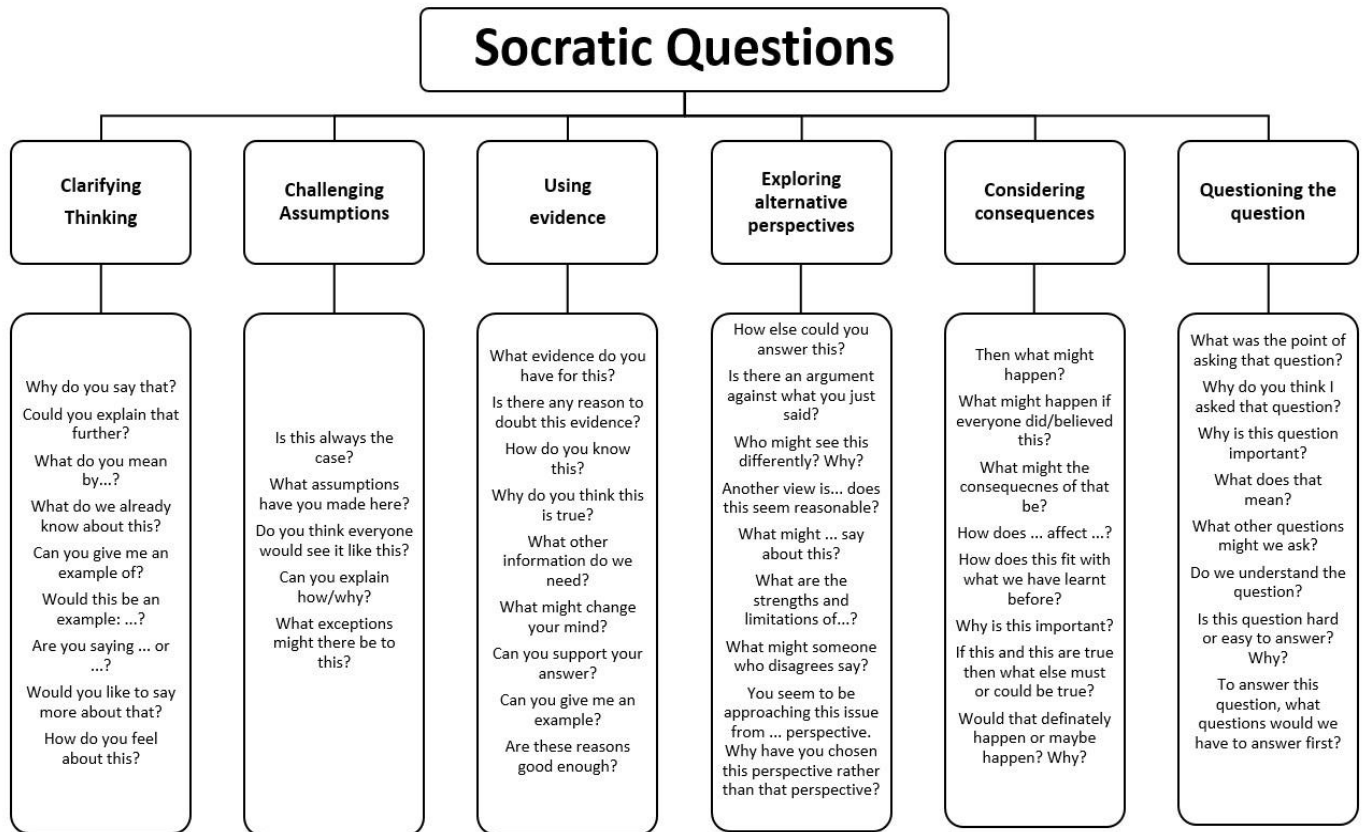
Socratic Questions

Clarifying Thinking

Why do you say that?
Could you explain that further?
What do you mean by...?
What do we already know about this?
Can you give me an example of?
Would this be an example: ...?
Are you saying ... or ...?
Would you like to say more about that?
How do you feel about this?

Challenging Assumptions

Is this always the case?
What assumptions have you made here?
Do you think everyone would see it like this?
Can you explain how/why?
What exceptions might there be to this?

Using evidence

What evidence do you have for this?
Is there any reason to doubt this evidence?
How do you know this?
Why do you think this is true?
What other information do we need?
What might change your mind?
Can you support your answer?
Can you give me an example?
Are these reasons good enough?

Exploring alternative perspectives

How else could you answer this?
Is there an argument against what you just said?
Who might see this differently? Why?
Another view is... does this seem reasonable?
What might ... say about this?
What are the strengths and limitations of...?
What might someone who disagrees say?
You seem to be approaching this issue from ... perspective. Why have you chosen this perspective rather than that perspective?

Considering consequences

Then what might happen?
What might happen if everyone did/believed this?
What might the consequecnes of that be?
How does ... affect ...?
How does this fit with what we have learnt before?
Why is this important?
If this and this are true then what else must or could be true?
Would that definately happen or maybe happen? Why?

Questioning the question

What was the point of asking that question?
Why do you think I asked that question?
Why is this question important?
What does that mean?
What other questions might we ask?
Do we understand the question?
Is this question hard or easy to answer? Why?
To answer this question, what questions would we have to answer first?